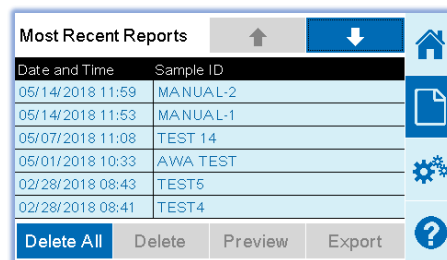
Most Recent Reports

| Date and Time | Sample ID |
|---|---|
| 05/14/2018 11:59 | MANUAL-2 |
| 05/14/2018 11:53 | MANUAL-1 |
| 05/07/2018 11:08 | TEST 14 |
| 05/01/2018 10:33 | AWA TEST |
| 02/28/2018 08:43 | TEST5 |
| 02/28/2018 08:41 | TEST4 |

Delete All Delete Preview Export